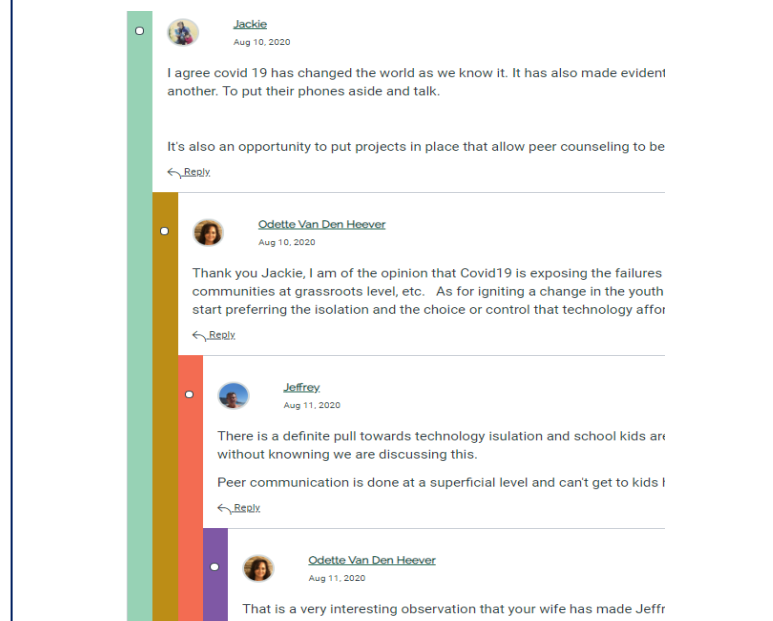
Jackie
Aug 10, 2020

I agree covid 19 has changed the world as we know it. It has also made evident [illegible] another. To put their phones aside and talk.

It's also an opportunity to put projects in place that allow peer counseling to be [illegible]

Reply

Odette Van Den Heever
Aug 10, 2020

Thank you Jackie, I am of the opinion that Covid19 is exposing the failures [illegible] communities at grassroots level, etc. As for igniting a change in the youth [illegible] start preferring the isolation and the choice or control that technology affor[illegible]

Reply

Jeffrey
Aug 11, 2020

There is a definite pull towards technology isulation and school kids are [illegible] without knowning we are discussing this.

Peer communication is done at a superficial level and can't get to kids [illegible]

Reply

Odette Van Den Heever
Aug 11, 2020

That is a very interesting observation that your wife has made Jeffr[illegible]